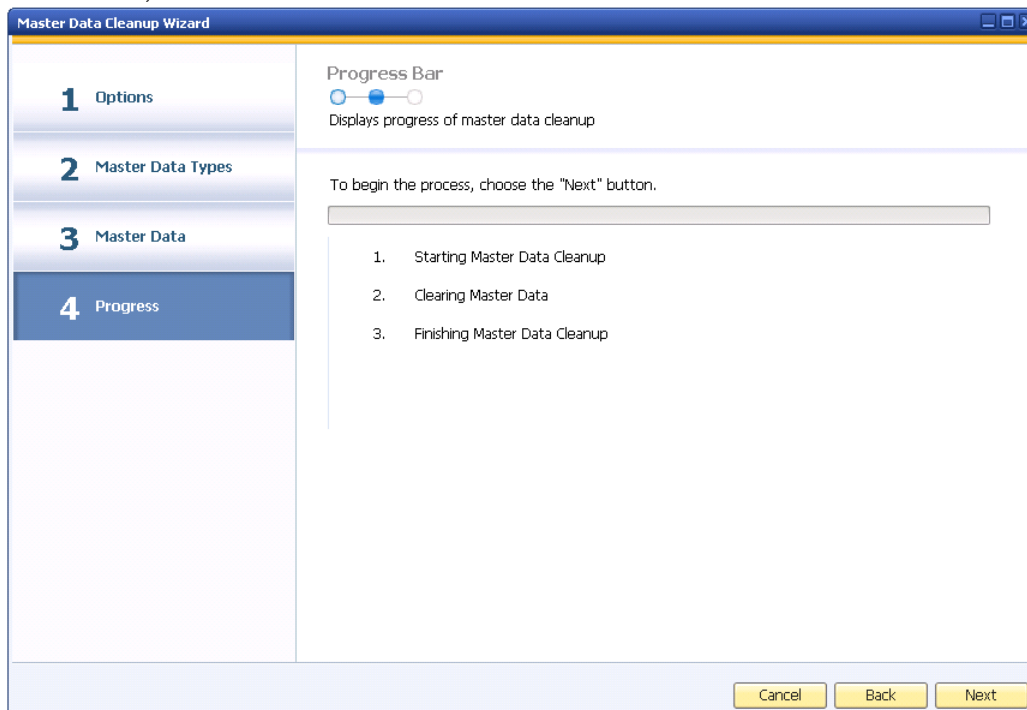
Master Data Cleanup Wizard

1 Options

2 Master Data Types

3 Master Data

4 Progress

Progress Bar

Displays progress of master data cleanup

To begin the process, choose the "Next" button.

1. Starting Master Data Cleanup

2. Clearing Master Data

3. Finishing Master Data Cleanup

Cancel Back Next